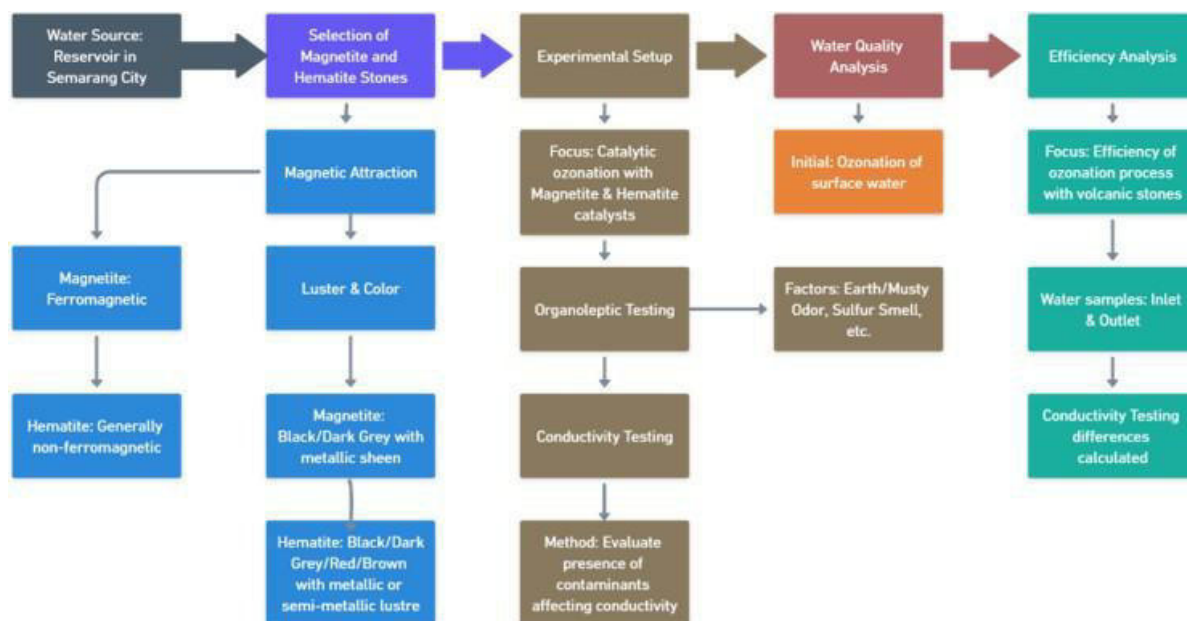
Water Source: Reservoir in Semarang City

Selection of Magnetite and Hematite Stones

Experimental Setup

Water Quality Analysis

Efficiency Analysis

Magnetic Attraction

Magnetite: Ferromagnetic

Hematite: Generally non-ferromagnetic

Luster & Color

Magnetite: Black/Dark Grey with metallic sheen

Hematite: Black/Dark Grey/Red/Brown with metallic or semi-metallic lustre

Focus: Catalytic ozonation with Magnetite & Hematite catalysts

Organoleptic Testing

Conductivity Testing

Method: Evaluate presence of contaminants affecting conductivity

Initial: Ozonation of surface water

Factors: Earth/Musty Odor, Sulfur Smell, etc.

Focus: Efficiency of ozonation process with volcanic stones

Water samples: Inlet & Outlet

Conductivity Testing differences calculated